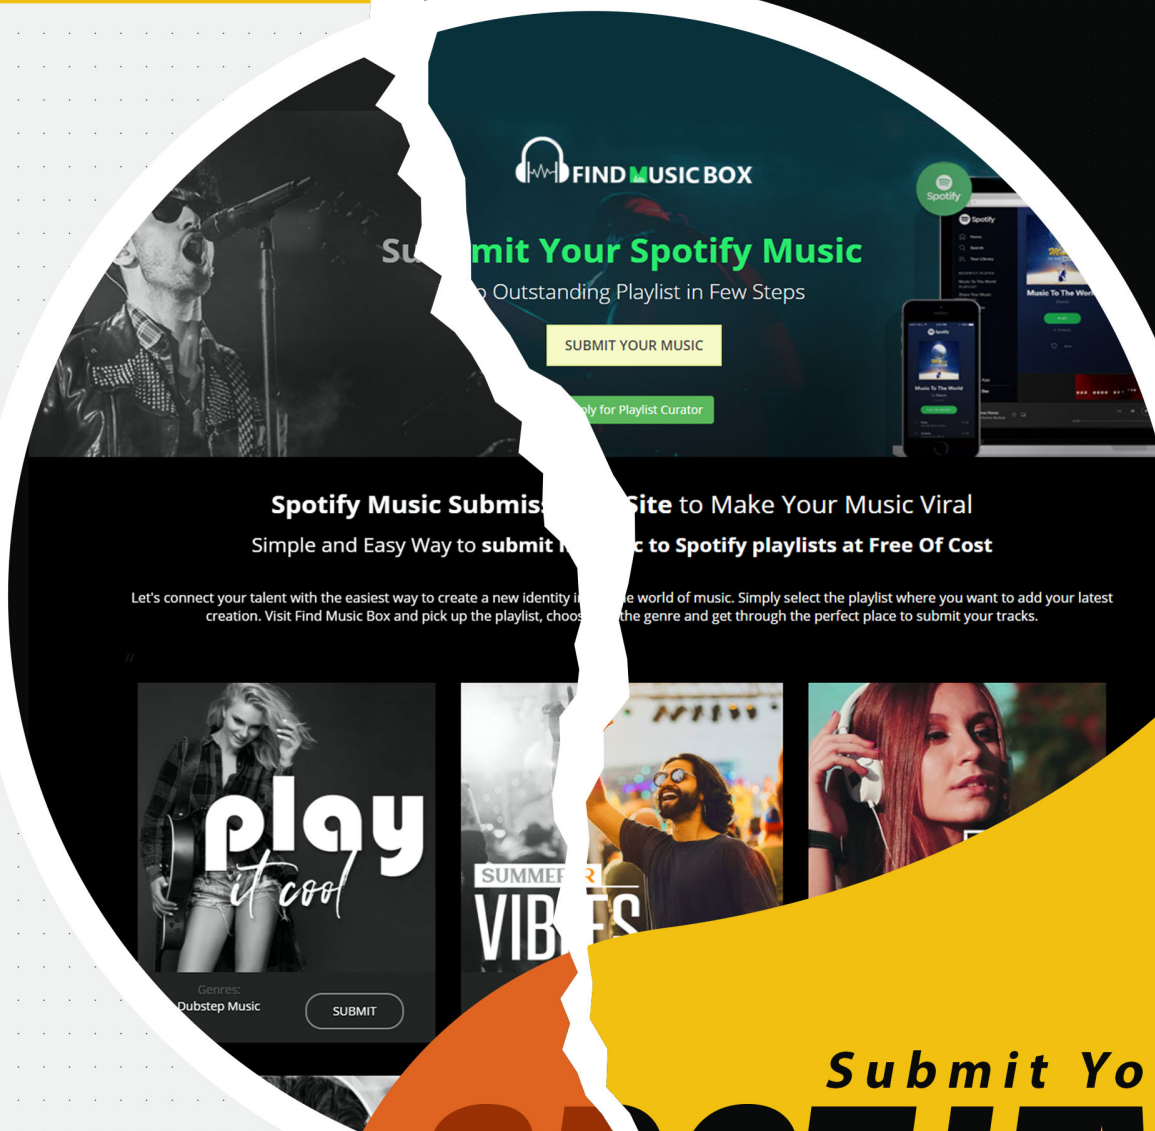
FIND MUSIC BOX

Spotify

Spotify

Music To The Wor

Music To The World

Su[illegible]mit Your Spotify Music

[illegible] Outstanding Playlist in Few Steps

SUBMIT YOUR MUSIC

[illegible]ply for Playlist Curator

Spotify Music Submis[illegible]ite to Make Your Music Viral

Simple and Easy Way to submit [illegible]c to Spotify playlists at Free Of Cost

Let's connect your talent with the easiest way to create a new identity i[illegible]e world of music. Simply select the playlist where you want to add your latest creation. Visit Find Music Box and pick up the playlist, choos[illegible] the genre and get through the perfect place to submit your tracks.

play it cool

Genres:
Dubstep Music

SUBMIT

SUMME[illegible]R
VIB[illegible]ES

Submit Yo